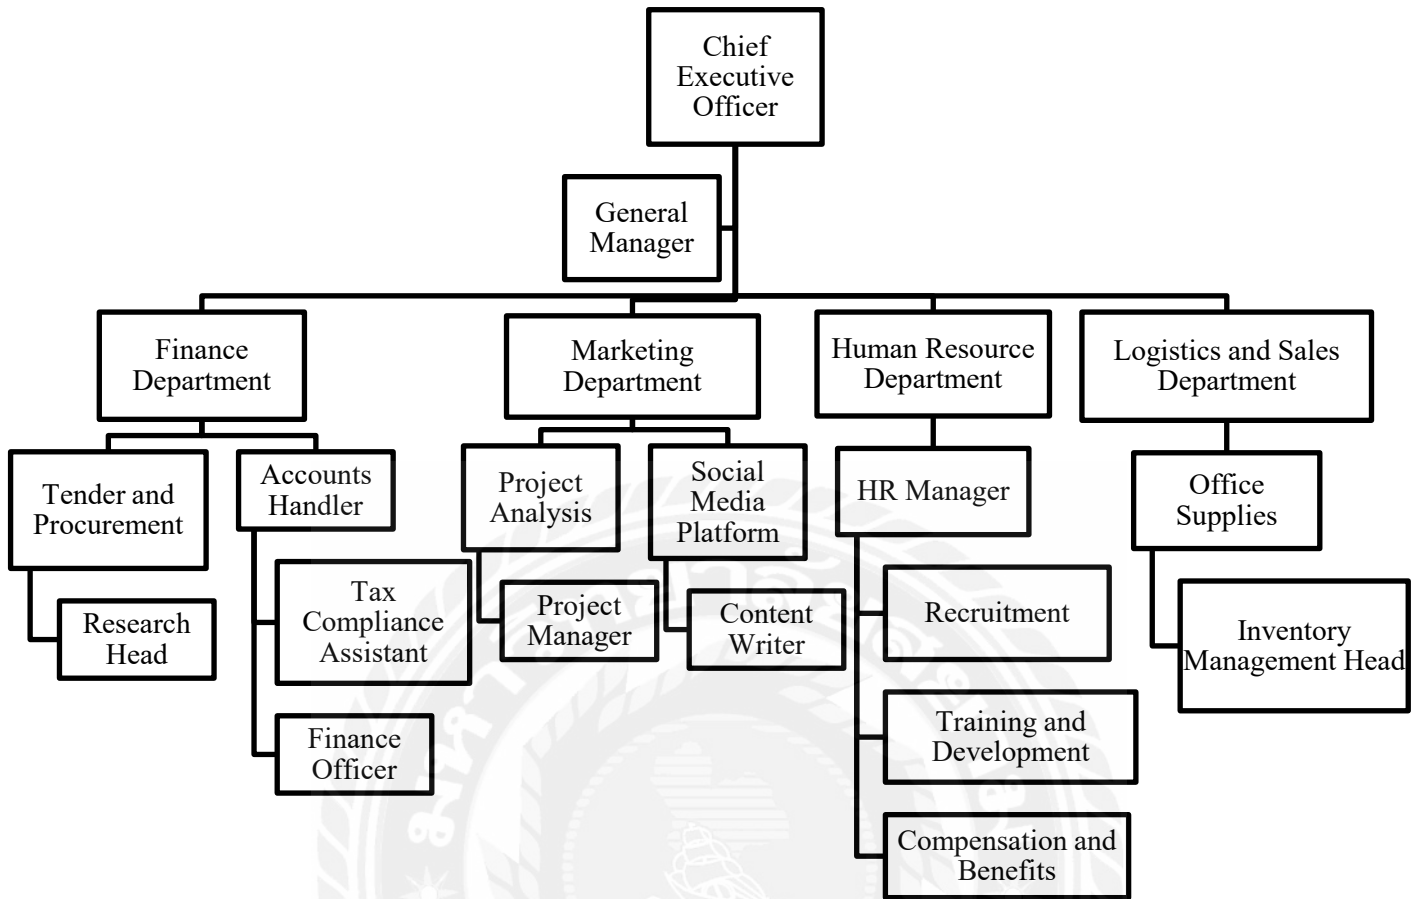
Chief Executive Officer

General Manager

Finance Department

Marketing Department

Human Resource Department

Logistics and Sales Department

Tender and Procurement

Accounts Handler

Research Head

Tax Compliance Assistant

Finance Officer

Project Analysis

Social Media Platform

Project Manager

Content Writer

HR Manager

Recruitment

Training and Development

Compensation and Benefits

Office Supplies

Inventory Management Head